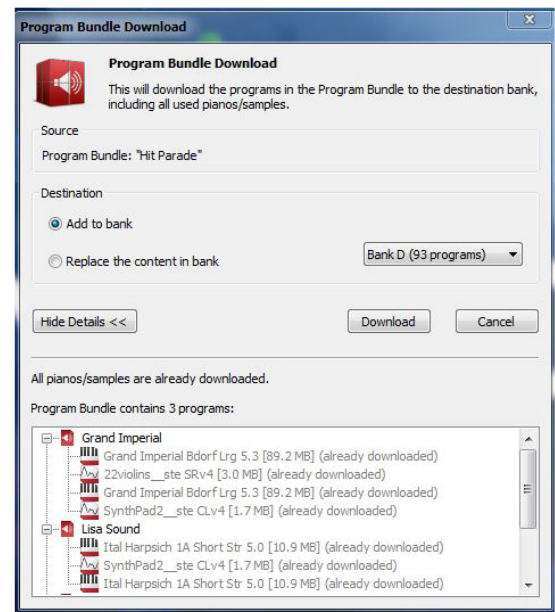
Program Bundle Download

Program Bundle Download

This will download the programs in the Program Bundle to the destination bank, including all used pianos/samples.

Source

Program Bundle: "Hit Parade"

Destination

Add to bank

Replace the content in bank

Bank D (93 programs)

Hide Details <<

Download

Cancel

All pianos/samples are already downloaded.

Program Bundle contains 3 programs:

Grand Imperial

Grand Imperial Bdorf Lrg 5.3 [89.2 MB] (already downloaded)

22violins__ste SRv4 [3.0 MB] (already downloaded)

Grand Imperial Bdorf Lrg 5.3 [89.2 MB] (already downloaded)

SynthPad2__ste CLv4 [1.7 MB] (already downloaded)

Lisa Sound

Ital Harpsich 1A Short Str 5.0 [10.9 MB] (already downloaded)

SynthPad2__ste CLv4 [1.7 MB] (already downloaded)

Ital Harpsich 1A Short Str 5.0 [10.9 MB] (already downloaded)